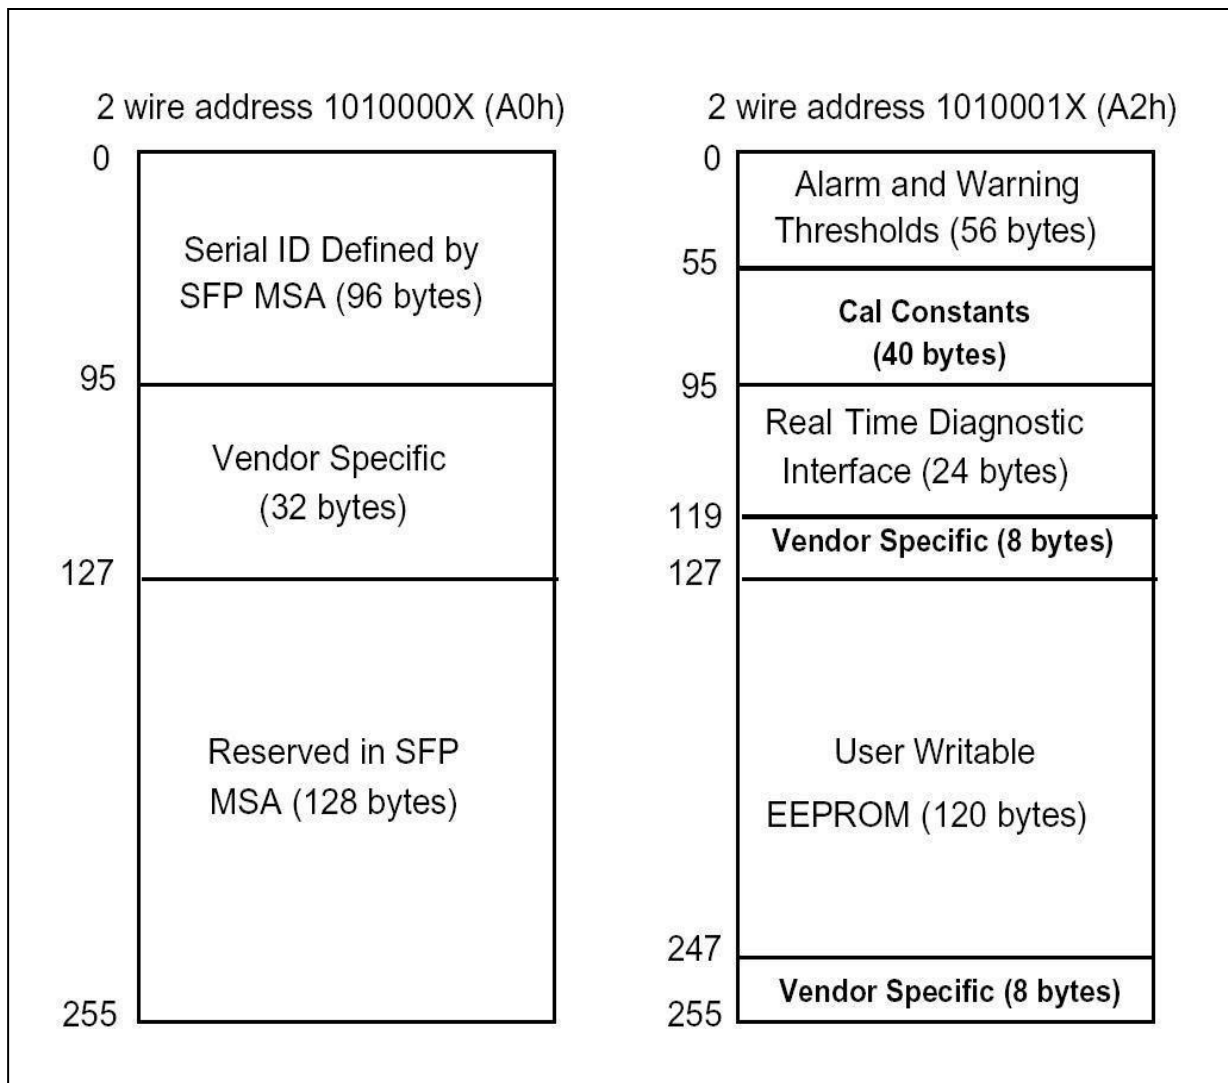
2 wire address 1010000X (A0h)

0

Serial ID Defined by SFP MSA (96 bytes)

95

Vendor Specific (32 bytes)

127

Reserved in SFP MSA (128 bytes)

255

2 wire address 1010001X (A2h)

0

Alarm and Warning Thresholds (56 bytes)

55

Cal Constants (40 bytes)

95

Real Time Diagnostic Interface (24 bytes)

119

Vendor Specific (8 bytes)

127

User Writable EEPROM (120 bytes)

247

Vendor Specific (8 bytes)

255